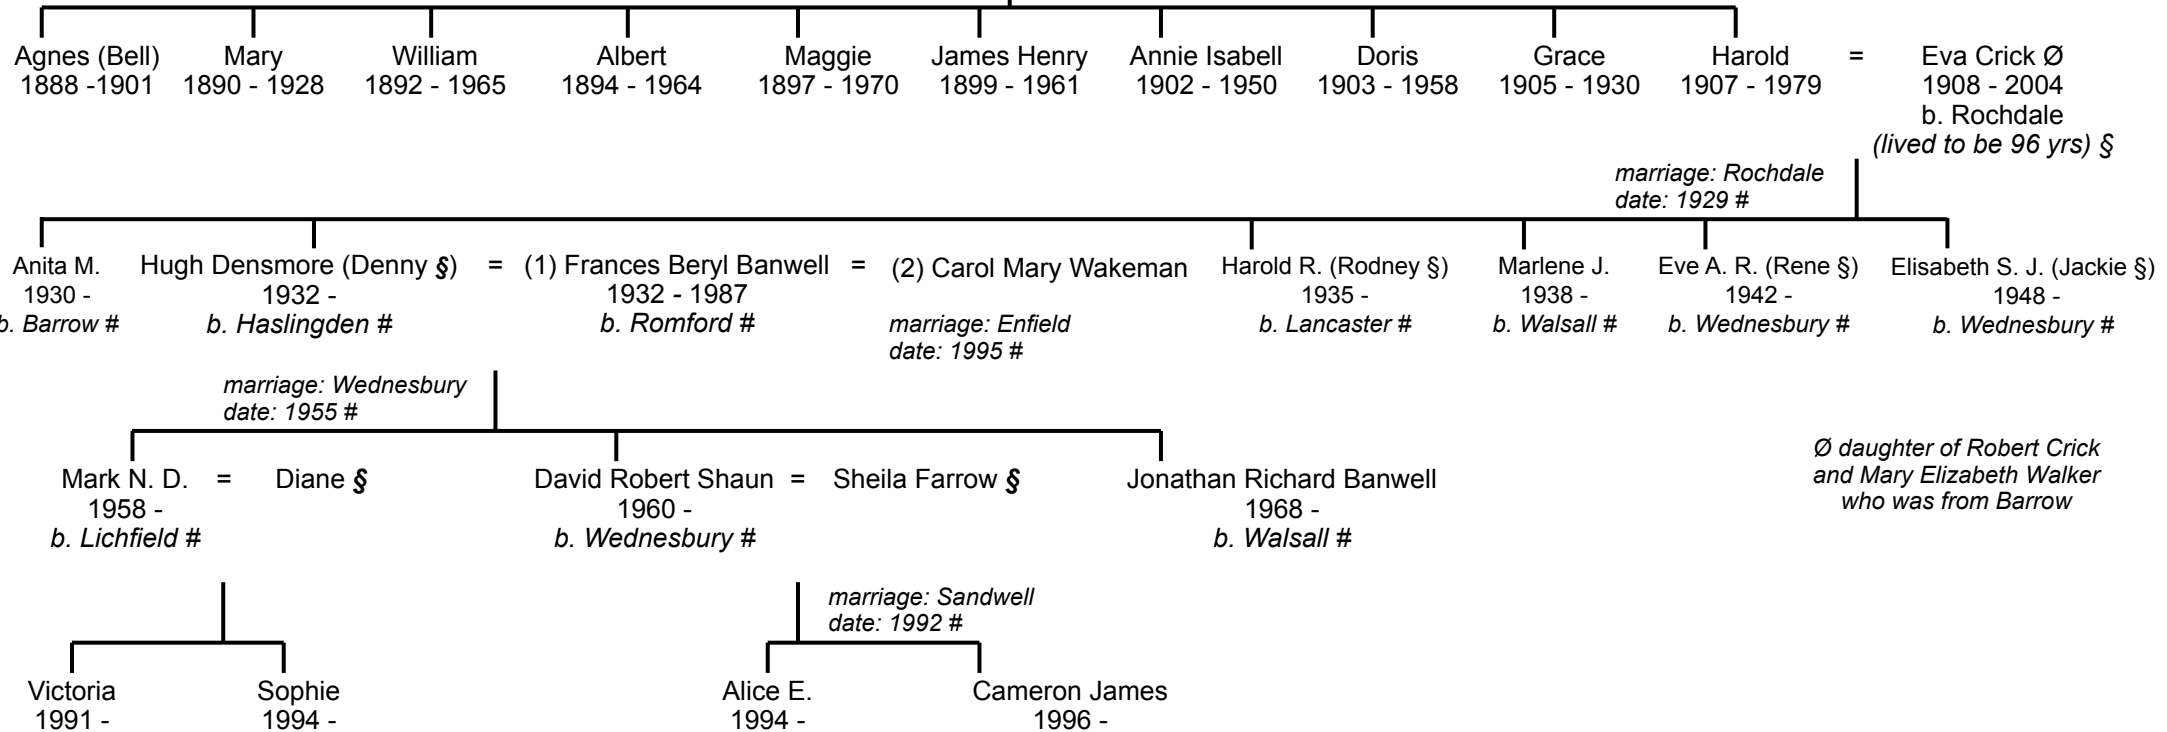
Agnes (Bell)
1888 -1901

Mary
1890 - 1928

William
1892 - 1965

Albert
1894 - 1964

Maggie
1897 - 1970

James Henry
1899 - 1961

Annie Isabell
1902 - 1950

Doris
1903 - 1958

Grace
1905 - 1930

Harold
1907 - 1979

=

Eva Crick Ø
1908 - 2004
b. Rochdale
(lived to be 96 yrs) §

marriage: Rochdale
date: 1929 #

Anita M.
1930 -
b. Barrow #

Hugh Densmore (Denny §)
1932 -
b. Haslingden #

=

(1) Frances Beryl Banwell
1932 - 1987
b. Romford #

=

(2) Carol Mary Wakeman

marriage: Enfield
date: 1995 #

Harold R. (Rodney §)
1935 -
b. Lancaster #

Marlene J.
1938 -
b. Walsall #

Eve A. R. (Rene §)
1942 -
b. Wednesbury #

Elisabeth S. J. (Jackie §)
1948 -
b. Wednesbury #

marriage: Wednesbury
date: 1955 #

Mark N. D.
1958 -
b. Lichfield #

=

Diane §

David Robert Shaun
1960 -
b. Wednesbury #

=

Sheila Farrow §

Jonathan Richard Banwell
1968 -
b. Walsall #

Ø daughter of Robert Crick
and Mary Elizabeth Walker
who was from Barrow

marriage: Sandwell
date: 1992 #

Victoria
1991 -

Sophie
1994 -

Alice E.
1994 -

Cameron James
1996 -